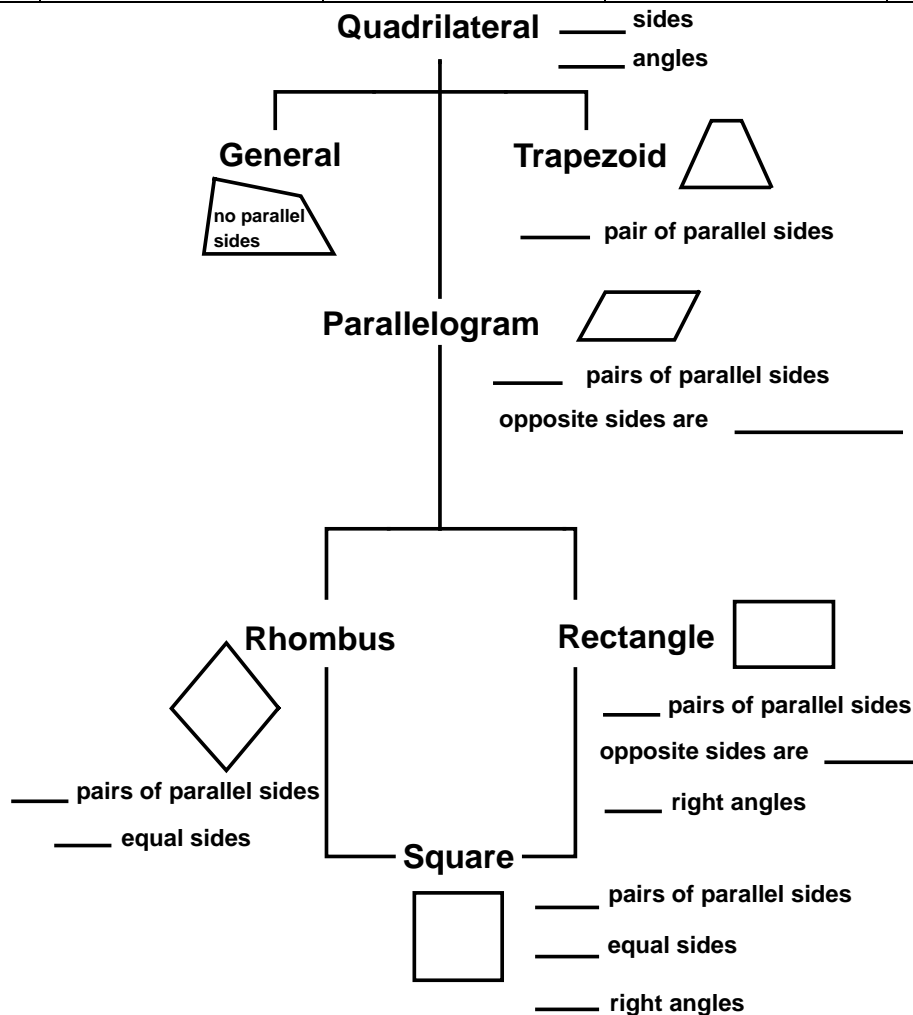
Quadrilateral ____ sides
____ angles

General
no parallel sides

Trapezoid
____ pair of parallel sides

Parallelogram
____ pairs of parallel sides
opposite sides are ________

Rhombus
____ pairs of parallel sides
____ equal sides

Rectangle
____ pairs of parallel sides
opposite sides are ____
____ right angles

Square
____ pairs of parallel sides
____ equal sides
____ right angles